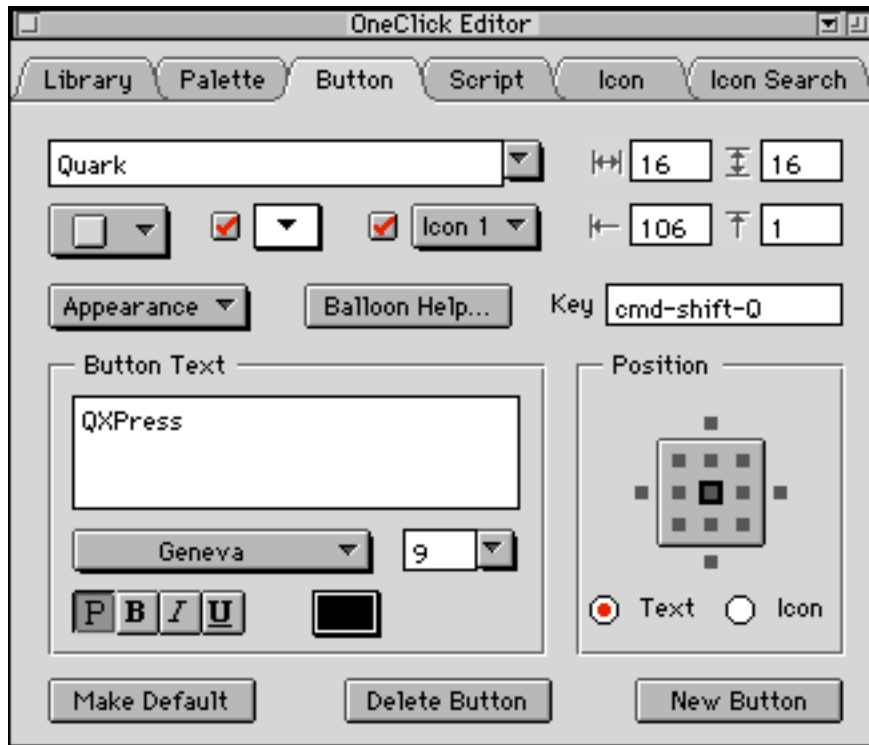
OneClick Editor

Library Palette Button Script Icon Icon Search

Quark

16 16

Icon 1

106 1

Appearance

Balloon Help...

Key cmd-shift-Q

Button Text

QXPress

Geneva

9

P B I U

Position

Text Icon

Make Default

Delete Button

New Button